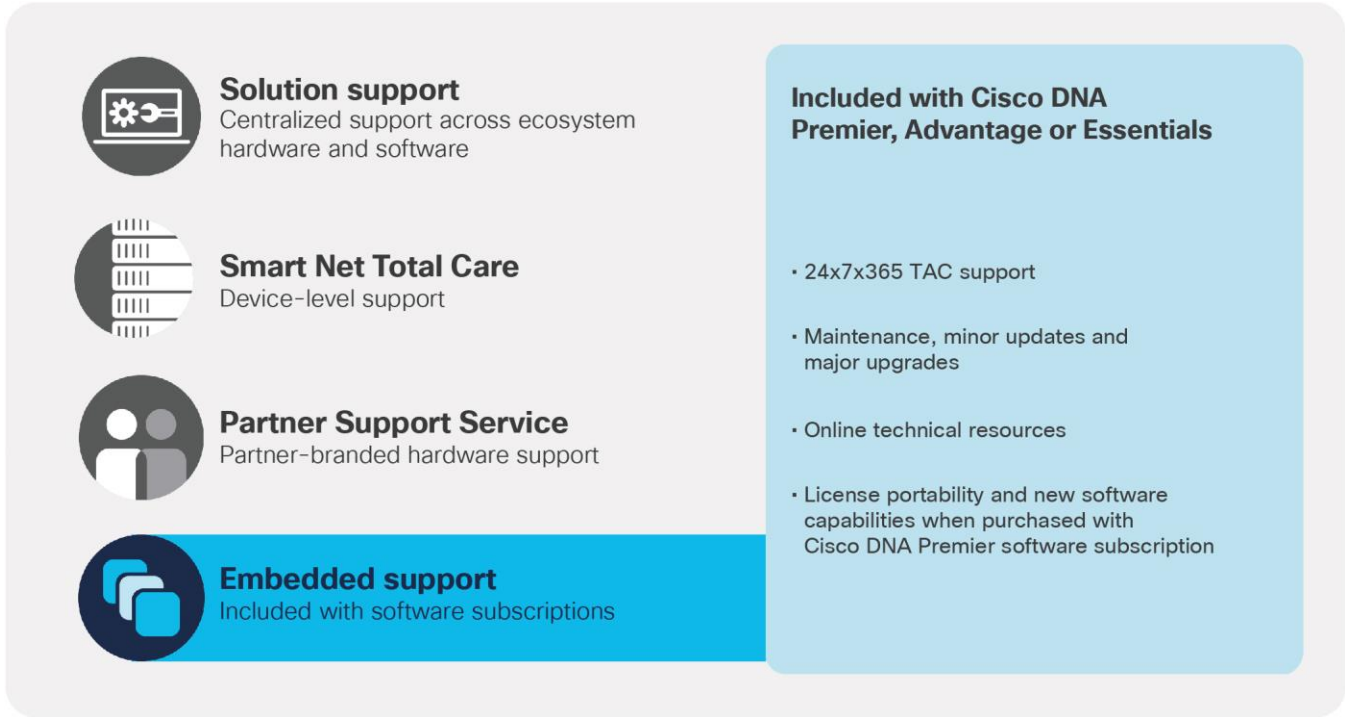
Solution support
Centralized support across ecosystem hardware and software

Smart Net Total Care
Device-level support

Partner Support Service
Partner-branded hardware support

Embedded support
Included with software subscriptions

Included with Cisco DNA Premier, Advantage or Essentials

• 24x7x365 TAC support

• Maintenance, minor updates and major upgrades

• Online technical resources

• License portability and new software capabilities when purchased with Cisco DNA Premier software subscription